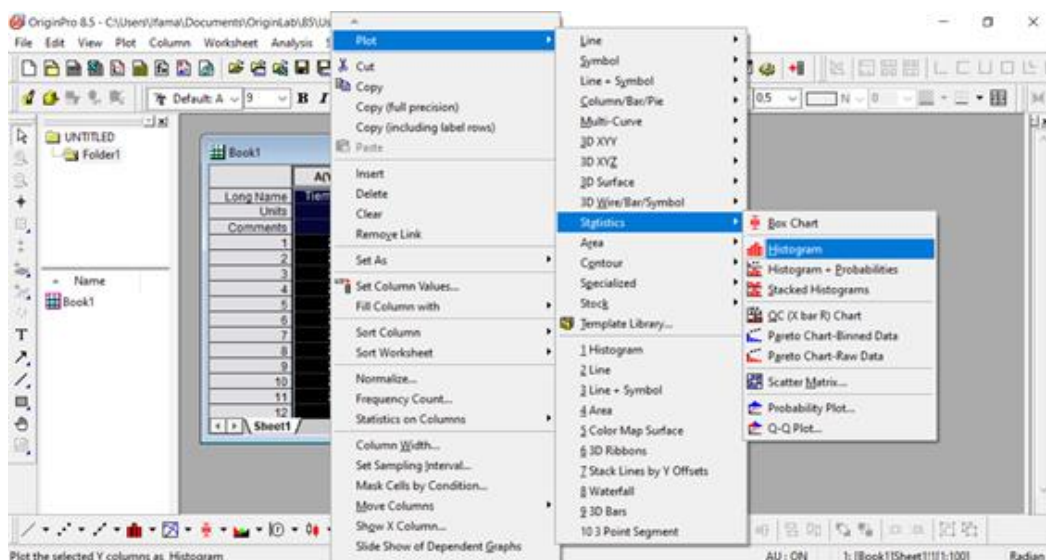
OriginPro 8.5 - C:\Users\fama\Documents\OriginLab\85\U

File Edit View Plot Column Worksheet Analysis

Default: A 9 B I

0.5 N 0

UNTITLED
Folder1

Name
Book1

Book1

A(
Long Name
Units
Comments

1
2
3
4
5
6
7
8
9
10
11
12

Sheet1

Plot
Cut
Copy
Copy (full precision)
Copy (including label rows)
Paste
Insert
Delete
Clear
Remove Link
Set As
Set Column Values...
Fill Column with
Sort Column
Sort Worksheet
Normalize...
Frequency Count...
Statistics on Columns
Column Width...
Set Sampling Interval...
Mask Cells by Condition...
Move Columns
Show X Column...
Slide Show of Dependent Graphs

Line
Symbol
Line + Symbol
Column/Bar/Pie
Multi-Curve
3D XYY
3D XYZ
3D Surface
3D Wire/Bar/Symbol
Statistics
Area
Contour
Specialized
Stock
Template Library...
1 Histogram
2 Line
3 Line + Symbol
4 Area
5 Color Map Surface
6 3D Ribbons
7 Stack Lines by Y Offsets
8 Waterfall
9 3D Bars
10 3 Point Segment

Box Chart
Histogram
Histogram + Probabilities
Stacked Histograms
QC (X bar R) Chart
Pareto Chart-Binned Data
Pareto Chart-Raw Data
Scatter Matrix...
Probability Plot...
Q-Q Plot...

Plot the selected Y columns as Histogram

AU : ON 1: [Book1]Sheet1!1[1:100] Radian